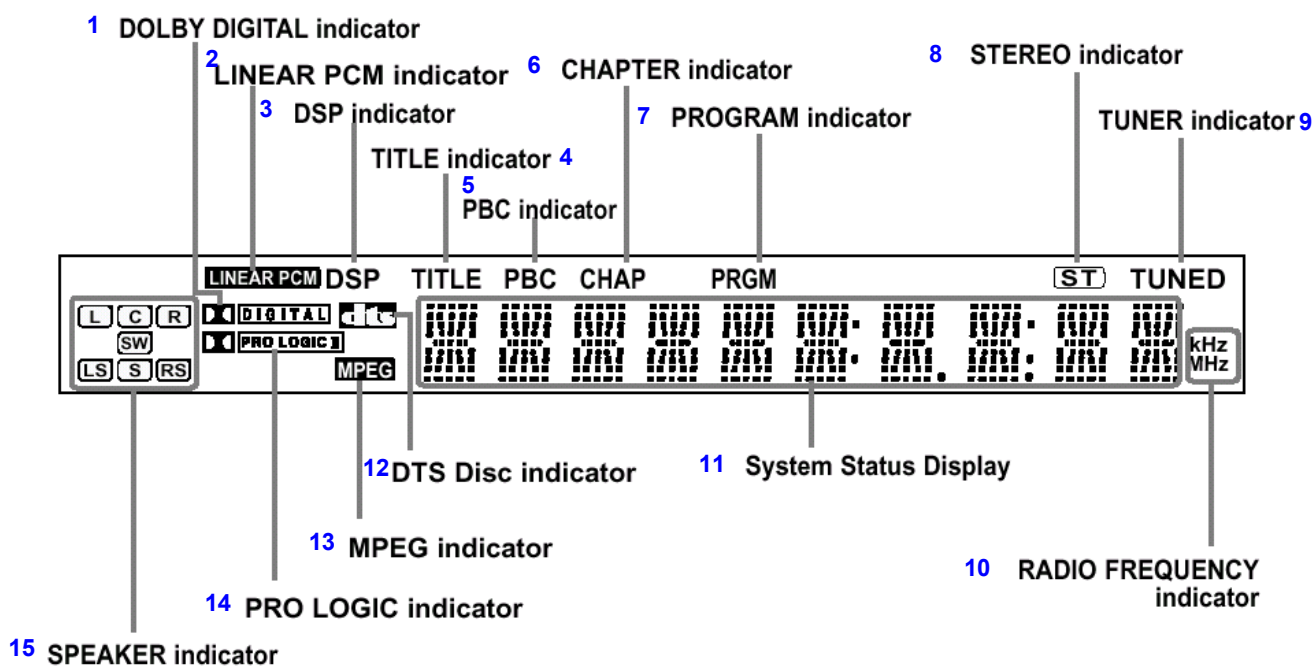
1 DOLBY DIGITAL indicator
2 LINEAR PCM indicator
3 DSP indicator
TITLE indicator 4
5 PBC indicator
6 CHAPTER indicator
7 PROGRAM indicator
8 STEREO indicator
TUNER indicator 9

LINEAR PCM DSP TITLE PBC CHAP PRGM ST TUNED
L C R
SW
LS S RS
DIGITAL dts
PRO LOGIC
MPEG
kHz
MHz

12 DTS Disc indicator
11 System Status Display
13 MPEG indicator
10 RADIO FREQUENCY indicator
14 PRO LOGIC indicator
15 SPEAKER indicator